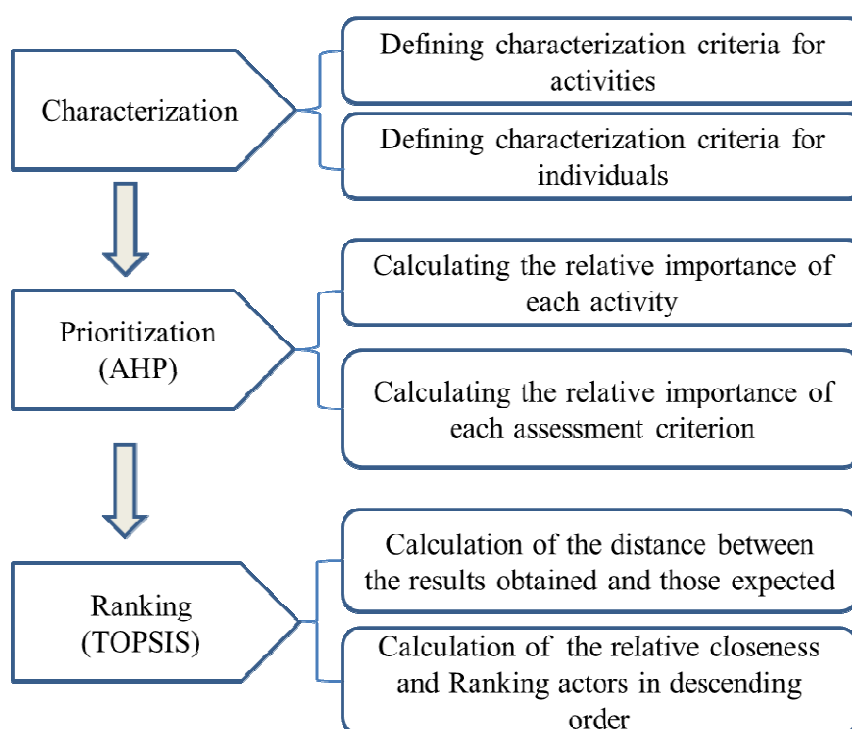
Characterization

Defining characterization criteria for activities

Defining characterization criteria for individuals

Prioritization (AHP)

Calculating the relative importance of each activity

Calculating the relative importance of each assessment criterion

Ranking (TOPSIS)

Calculation of the distance between the results obtained and those expected

Calculation of the relative closeness and Ranking actors in descending order